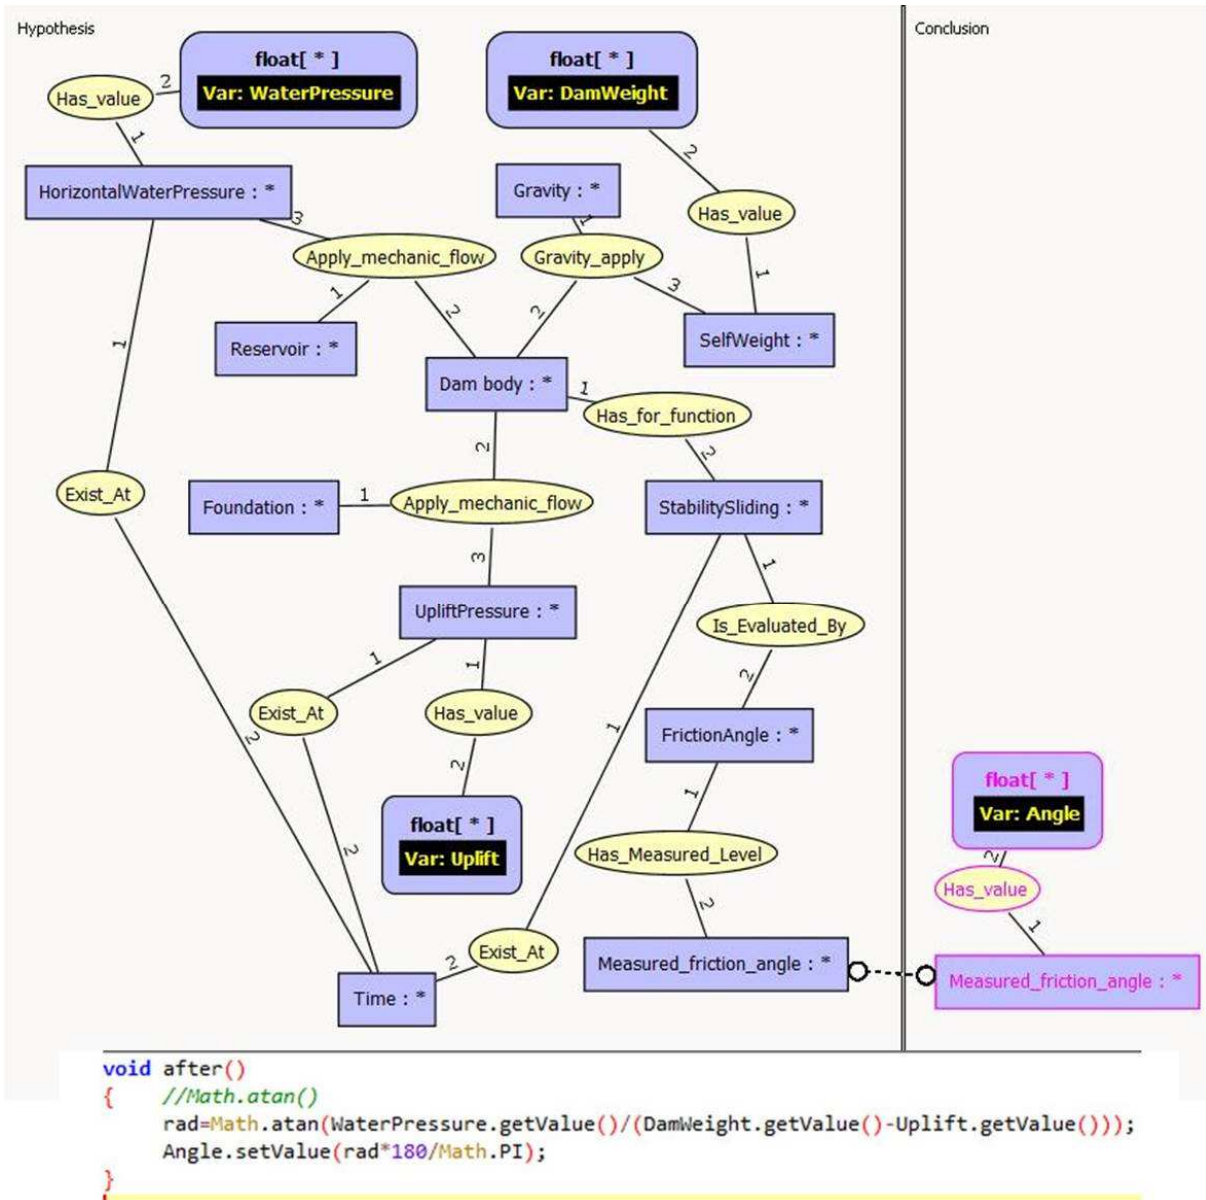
Hypothesis

Conclusion

float[ * ]
Var: WaterPressure

float[ * ]
Var: DamWeight

Has_value
2
1

HorizontalWaterPressure : *

Gravity : *

2
Has_value
1

3
Apply_mechanic_flow
1
Gravity_apply
3

1
Reservoir : *
2
2
SelfWeight : *

Dam body : *
1
Has_for_function

2
2

Exist_At

Foundation : *
1
Apply_mechanic_flow

StabilitySliding : *

3
1

UpliftPressure : *

Is_Evaluated_By

1
1
2

Exist_At
Has_value

FrictionAngle : *

2
2
1

float[ * ]
Var: Angle

float[ * ]
Var: Uplift

1
2

Has_Measured_Level

Has_value

2
1

Exist_At
2
Measured_friction_angle : *

Measured_friction_angle : *

Time : *

void after()
{ //Math.atan()
rad=Math.atan(WaterPressure.getValue()/(DamWeight.getValue()-Uplift.getValue()));
Angle.setValue(rad*180/Math.PI);
}